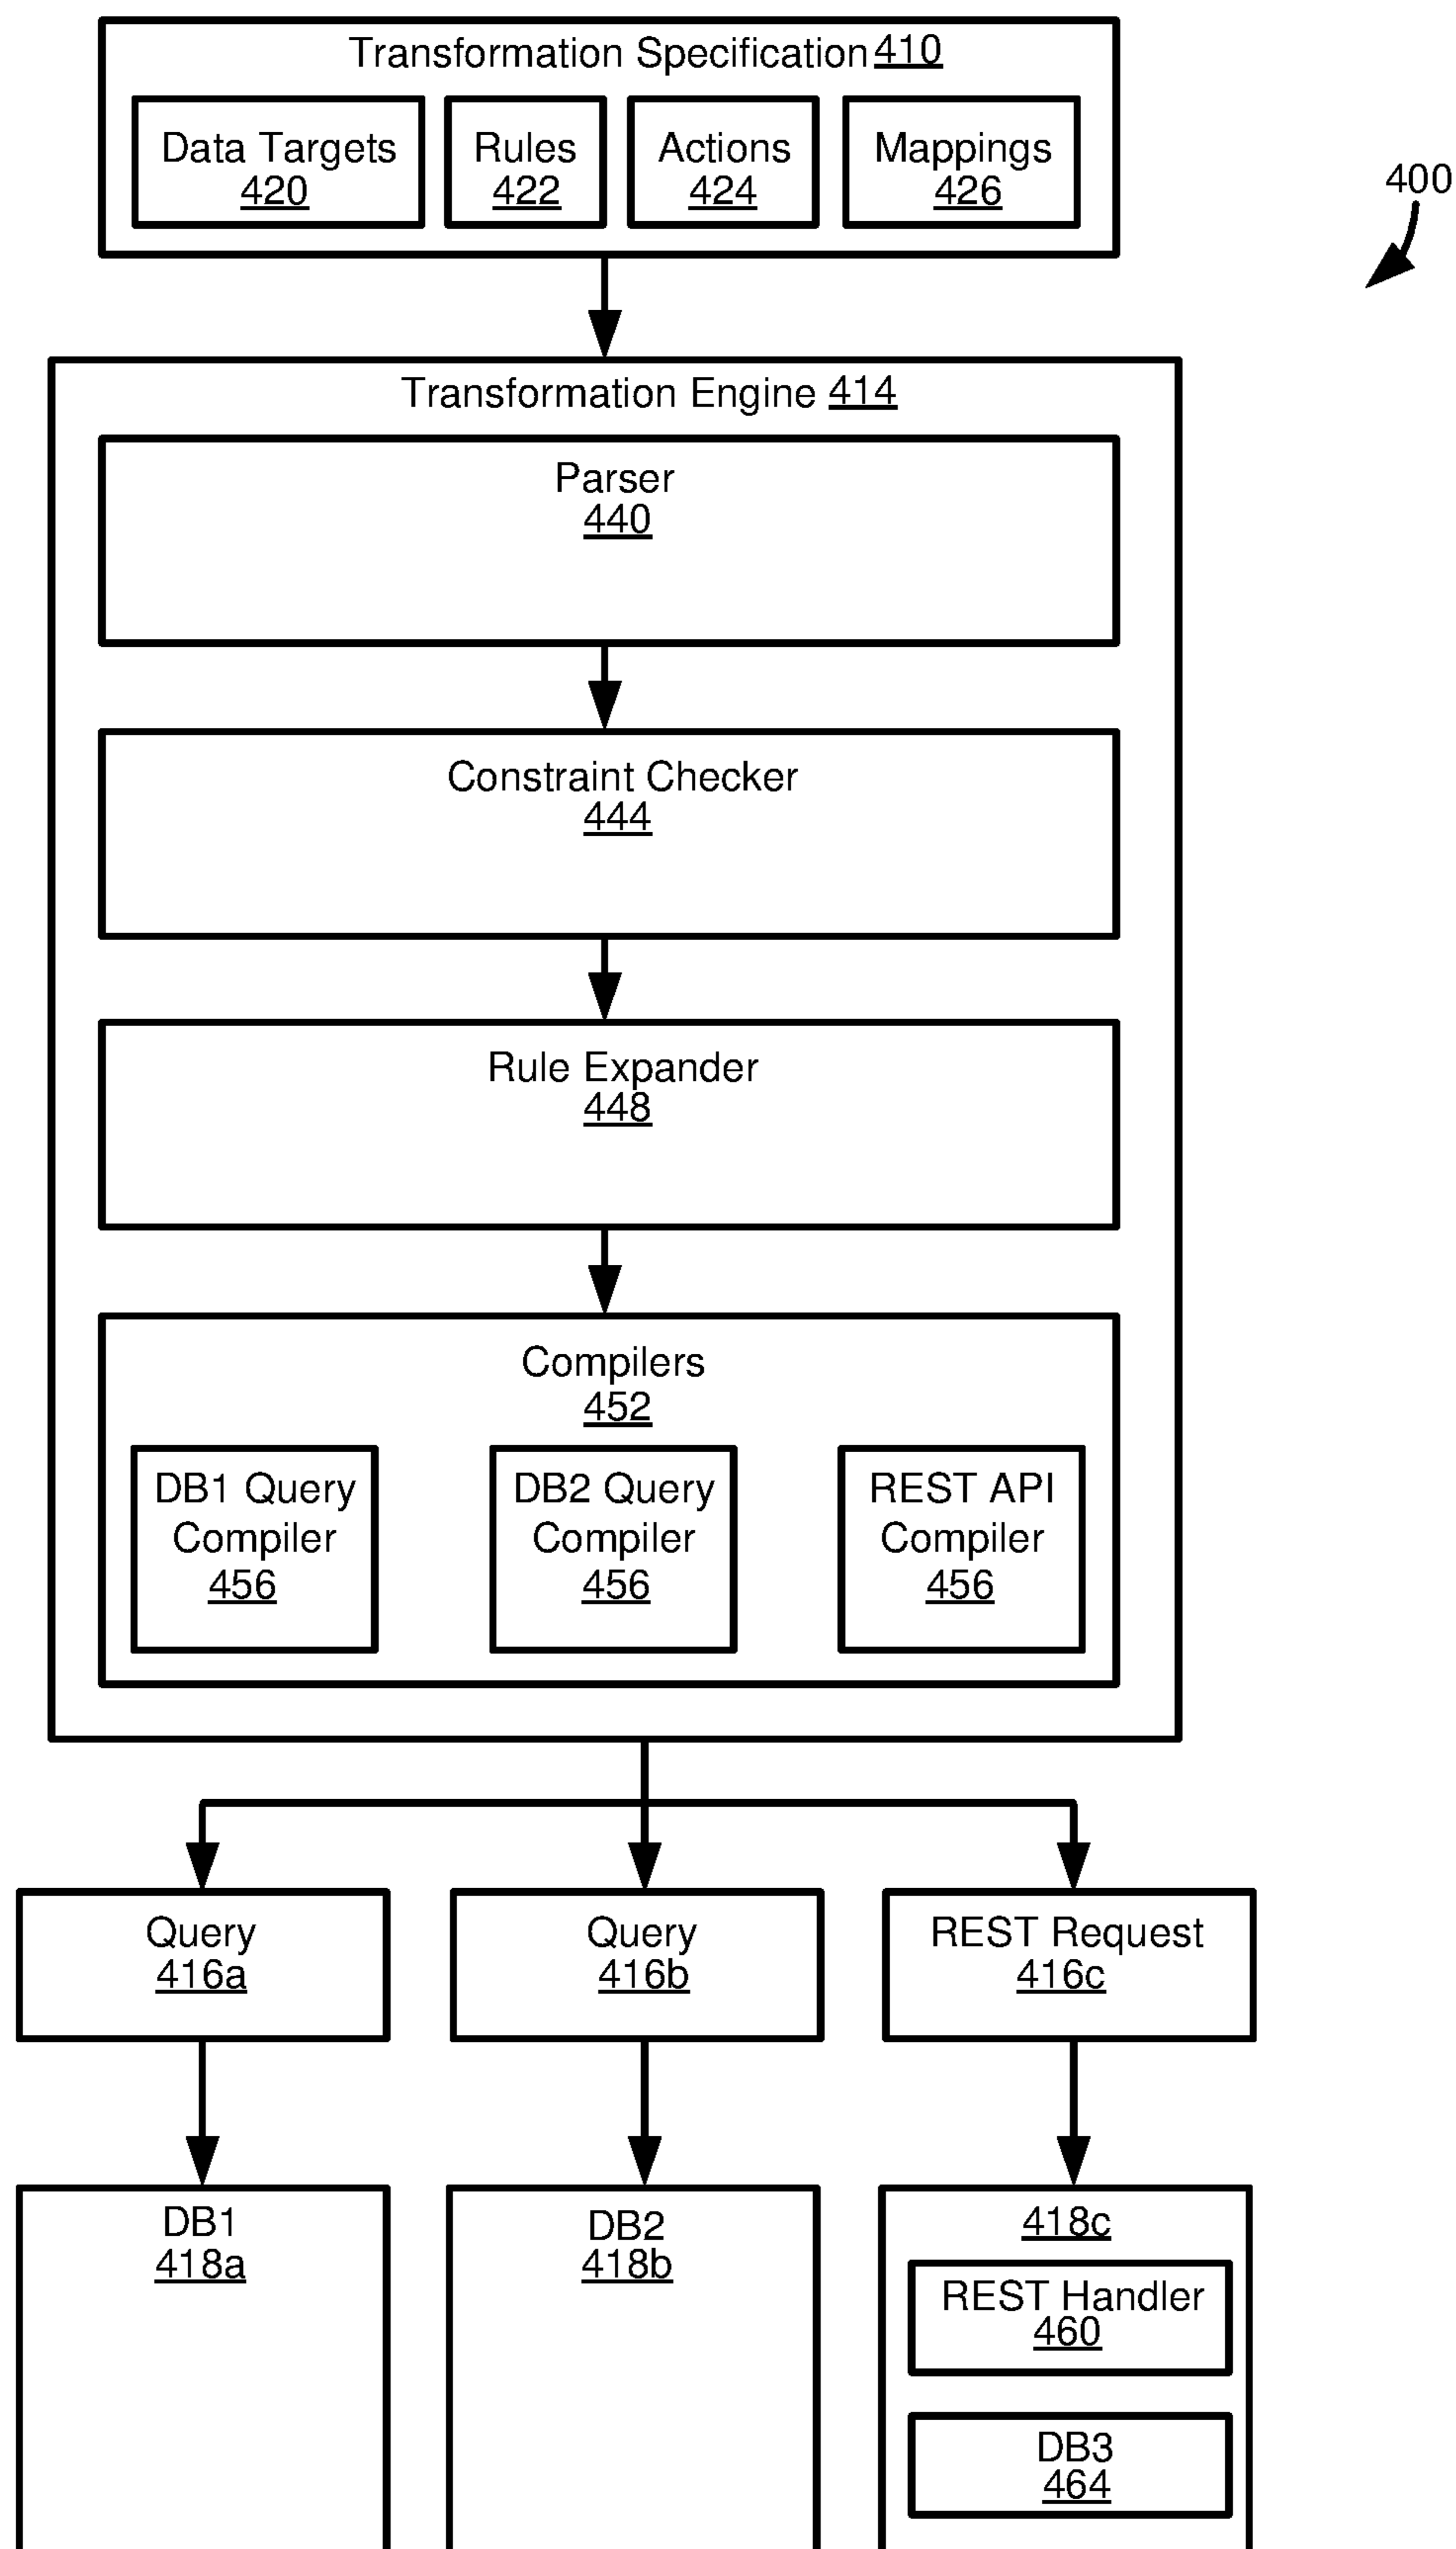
Transformation Specification 410

Data Targets 420

Rules 422

Actions 424

Mappings 426

400

Transformation Engine 414

Parser 440

Constraint Checker 444

Rule Expander 448

Compilers 452

DB1 Query Compiler 456

DB2 Query Compiler 456

REST API Compiler 456

Query 416a

Query 416b

REST Request 416c

DB1 418a

DB2 418b

418c

REST Handler 460

DB3 464